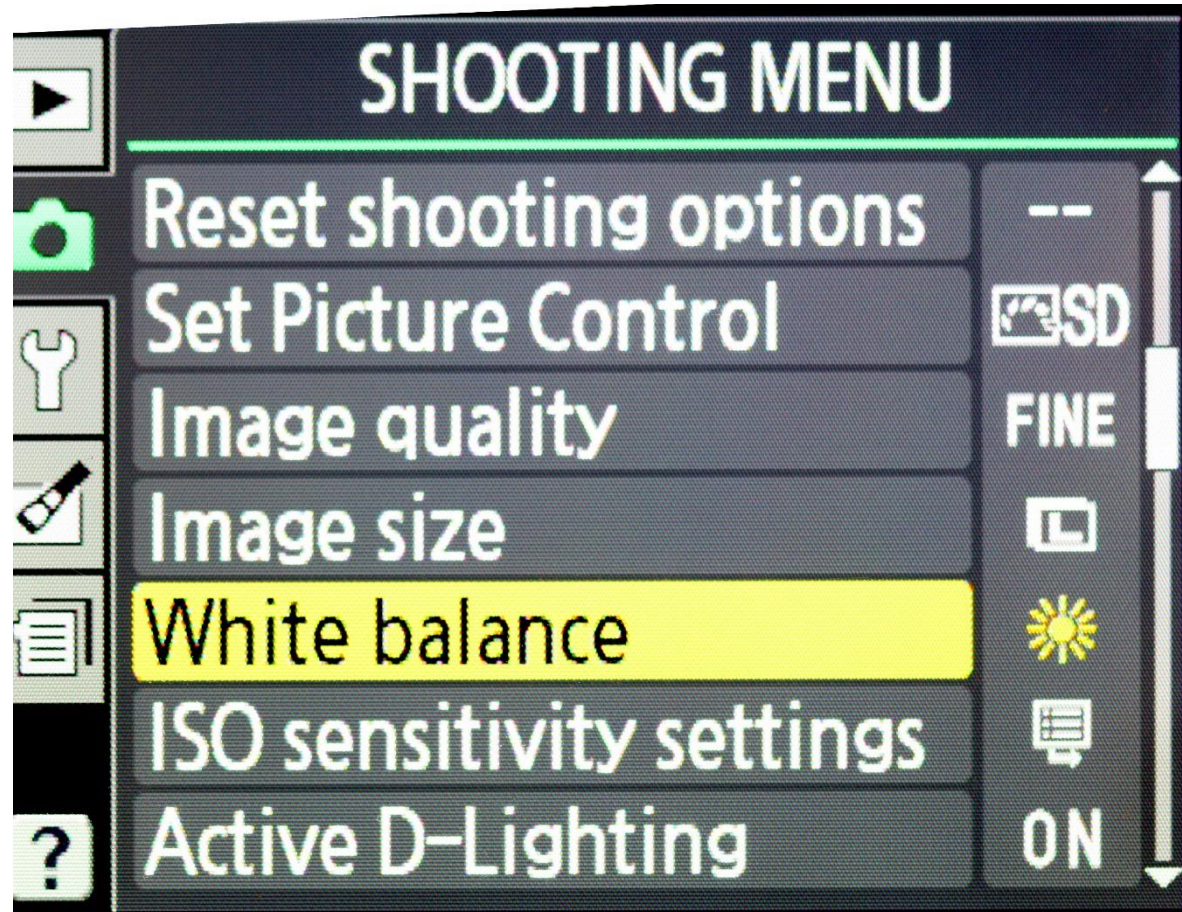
SHOOTING MENU

| | |
|---|---|
| Reset shooting options | -- |
| Set Picture Control | SD |
| Image quality | FINE |
| Image size | |
| White balance | |
| ISO sensitivity settings | |
| Active D-Lighting | ON |

?